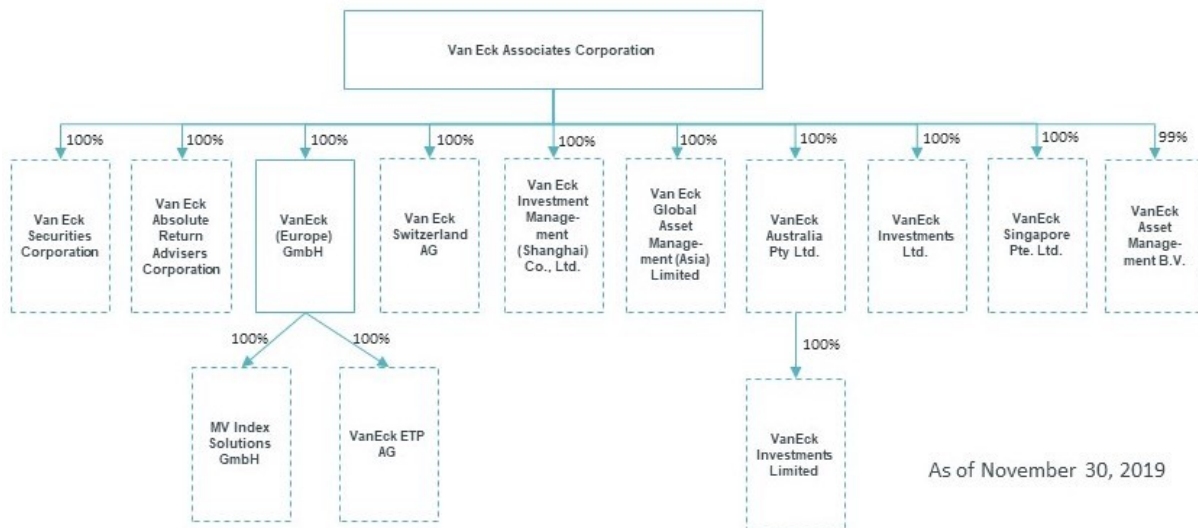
Van Eck Associates Corporation

100%
Van Eck Securities Corporation

100%
Van Eck Absolute Return Advisers Corporation

100%
VanEck (Europe) GmbH

100%
Van Eck Switzerland AG

100%
Van Eck Investment Management (Shanghai) Co., Ltd.

100%
Van Eck Global Asset Management (Asia) Limited

100%
VanEck Australia Pty Ltd.

100%
VanEck Investments Ltd.

100%
VanEck Singapore Pte. Ltd.

99%
VanEck Asset Management B.V.

100%
MV Index Solutions GmbH

100%
VanEck ETP AG

100%
VanEck Investments Limited

As of November 30, 2019